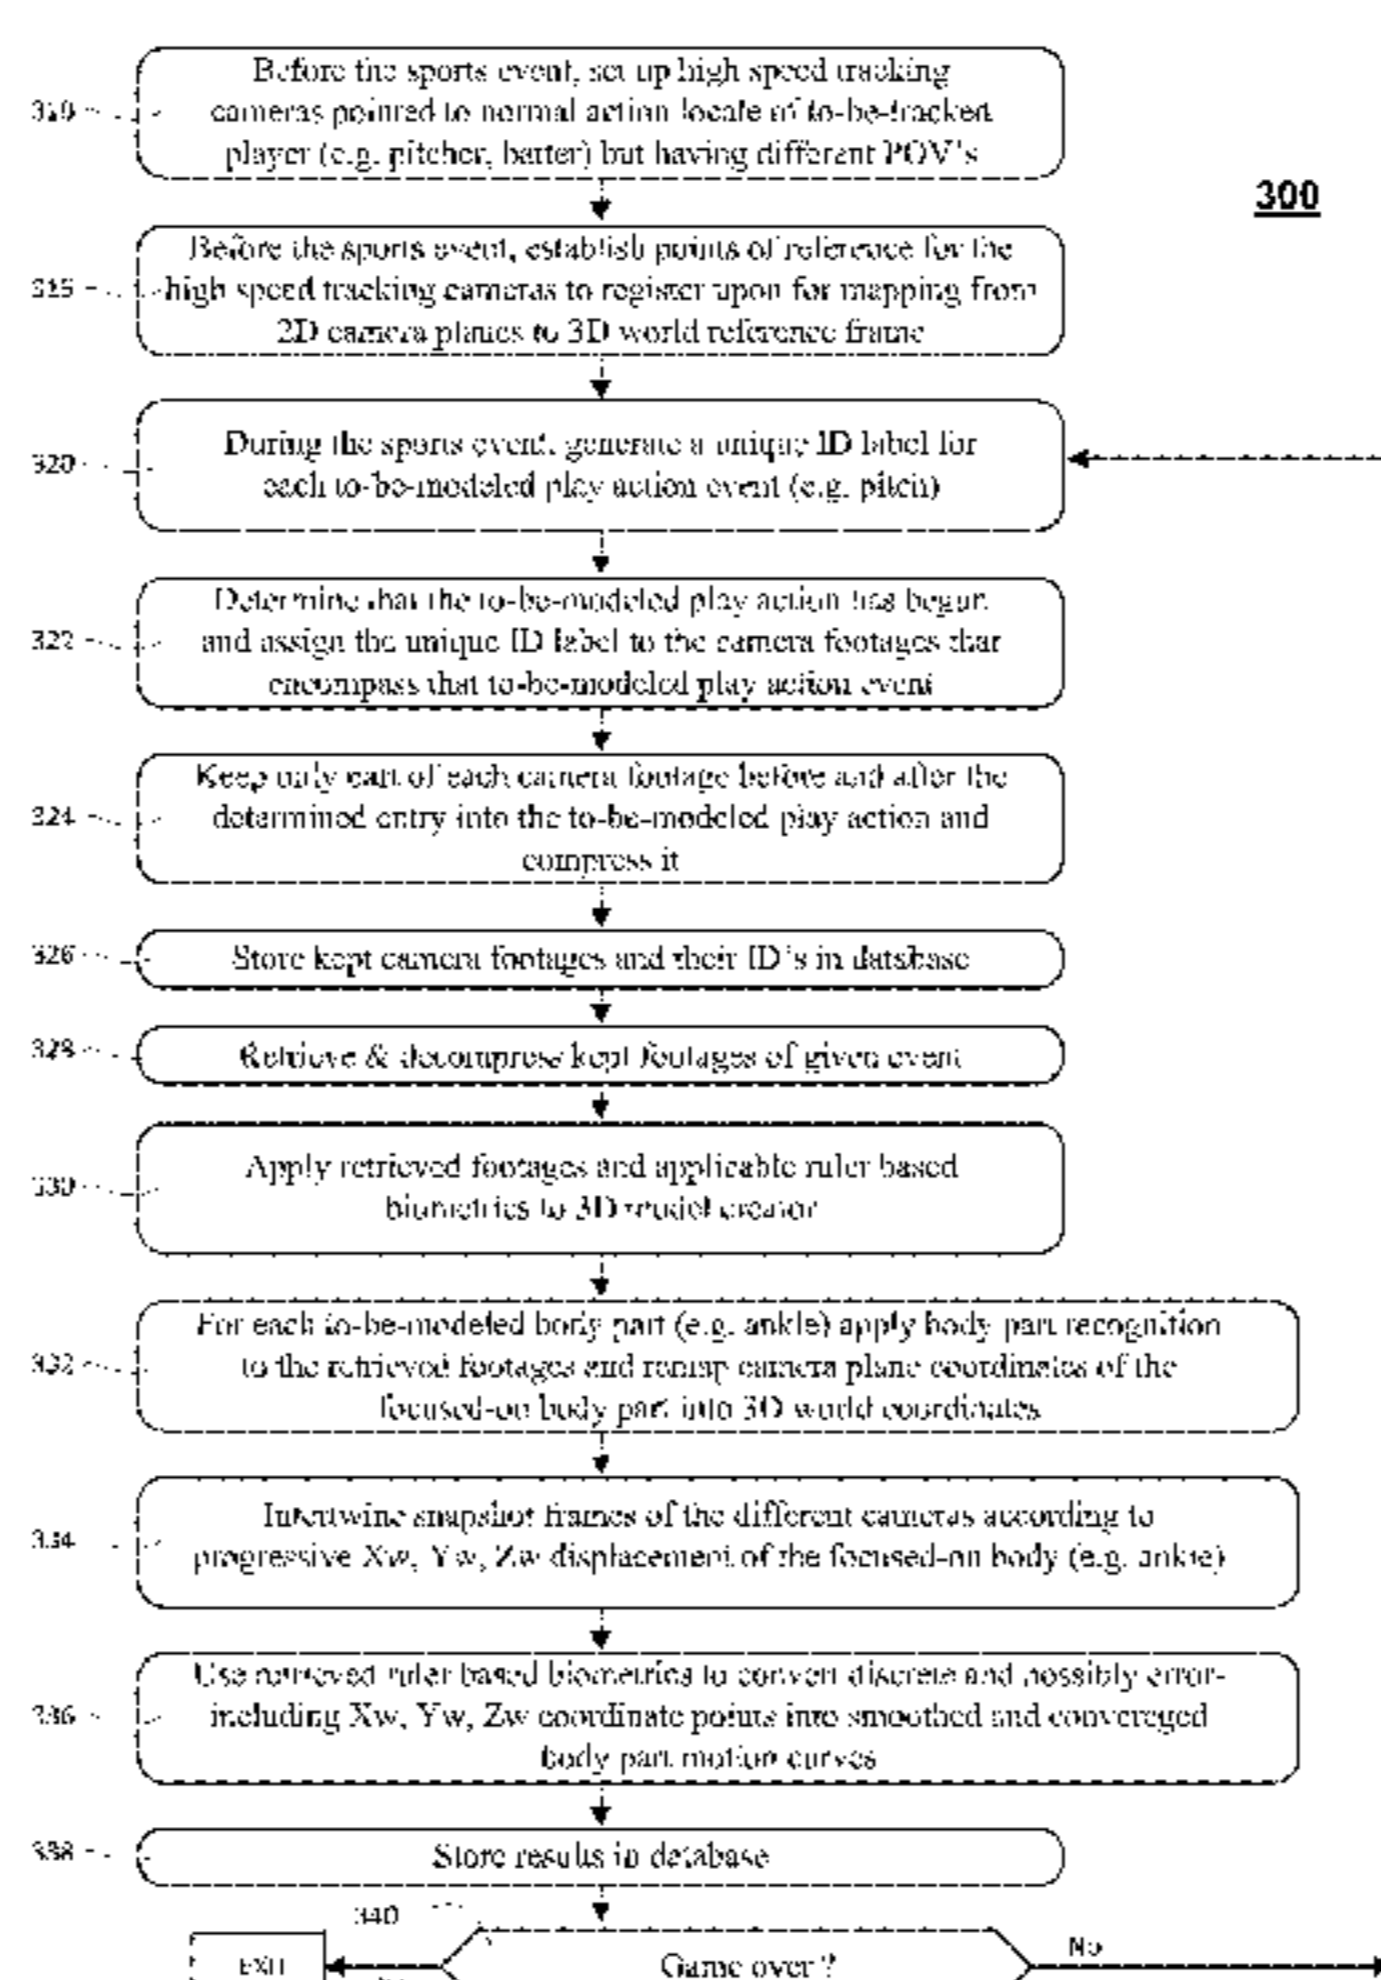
300

310 Before the sports event, set up high speed tracking cameras pointed to normal action locale of to-be-tracked player (e.g. pitcher, batter) but having different POV's

315 Before the sports event, establish points of reference for the high speed tracking cameras to register upon for mapping from 2D camera planes to 3D world reference frame

320 During the sports event, generate a unique ID label for each to-be-modeled play action event (e.g. pitch)

322 Determine that the to-be-modeled play action has begun and assign the unique ID label to the camera footages that encompass that to-be-modeled play action event

324 Keep only part of each camera footage before and after the determined entry into the to-be-modeled play action and compress it

326 Store kept camera footages and their ID's in database

328 Retrieve & decompress kept footages of given event

330 Apply retrieved footages and applicable ruler based biometrics to 3D model creator

332 For each to-be-modeled body part (e.g. ankle) apply body part recognition to the retrieved footages and remap camera plane coordinates of the focused-on body part into 3D world coordinates

334 Intertwine snapshot frames of the different cameras according to progressive Xw, Yw, Zw displacement of the focused-on body (e.g. ankle)

336 Use retrieved ruler based biometrics to convert discrete and possibly error-including Xw, Yw, Zw coordinate points into smoothed and converged body part motion curves

338 Store results in database

340

EXIT

Game over ?

No